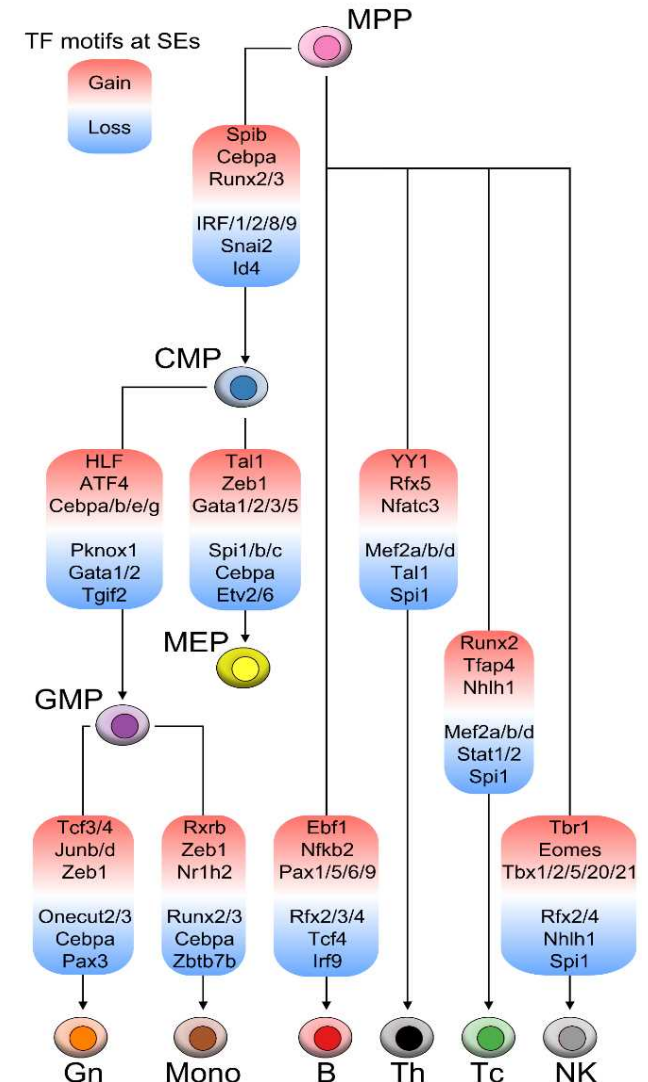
TF motifs at SEs

Gain

Loss

MPP

Spib
Cebpa
Runx2/3

IRF/1/2/8/9
Snai2
Id4

CMP

HLF
ATF4
Cebpa/b/e/g

Pknox1
Gata1/2
Tgif2

Tal1
Zeb1
Gata1/2/3/5

Spi1/b/c
Cebpa
Etv2/6

MEP

YY1
Rfx5
Nfatc3

Mef2a/b/d
Tal1
Spi1

Runx2
Tfap4
Nhlh1

Mef2a/b/d
Stat1/2
Spi1

GMP

Tcf3/4
Junb/d
Zeb1

Onecut2/3
Cebpa
Pax3

Rxrb
Zeb1
Nr1h2

Runx2/3
Cebpa
Zbtb7b

Ebf1
Nfkb2
Pax1/5/6/9

Rfx2/3/4
Tcf4
Irf9

Tbr1
Eomes
Tbx1/2/5/20/21

Rfx2/4
Nhlh1
Spi1

Gn Mono B Th Tc NK